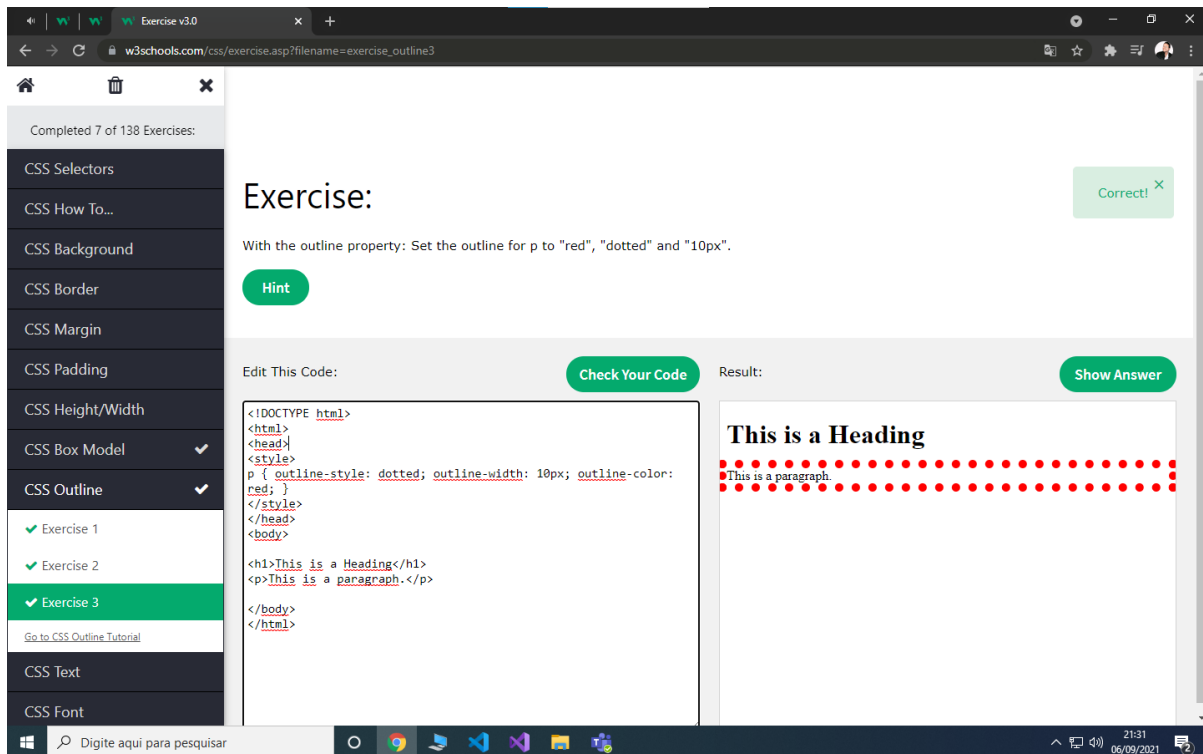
Exercise v3.0
w3schools.com/css/exercise.asp?filename=exercise_outline3

Completed 7 of 138 Exercises:

CSS Selectors
CSS How To...
CSS Background
CSS Border
CSS Margin
CSS Padding
CSS Height/Width
CSS Box Model
CSS Outline
Exercise 1
Exercise 2
Exercise 3
Go to CSS Outline Tutorial
CSS Text
CSS Font

Exercise:

Correct!

With the outline property: Set the outline for p to "red", "dotted" and "10px".

Hint

Edit This Code:

Check Your Code

Result:

Show Answer

<!DOCTYPE html>
<html>
<head>
<style>
p { outline-style: dotted; outline-width: 10px; outline-color: red; }
</style>
</head>
<body>

<h1>This is a Heading</h1>
<p>This is a paragraph.</p>

</body>
</html>

This is a Heading

This is a paragraph.

Digite aqui para pesquisar

21:31
06/09/2021